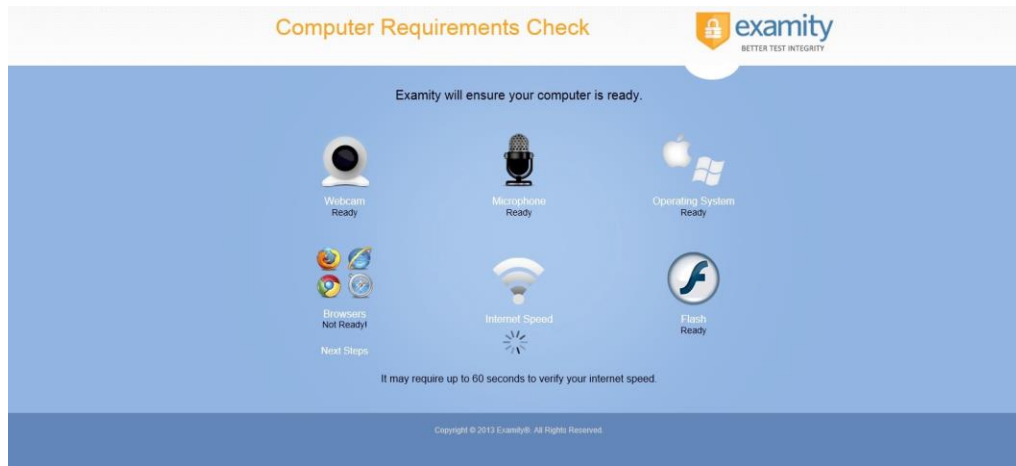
Computer Requirements Check

examity
BETTER TEST INTEGRITY

Examity will ensure your computer is ready.

Webcam
Ready

Microphone
Ready

Operating System
Ready

Browsers
Not Ready!

Next Steps

Internet Speed

Flash
Ready

It may require up to 60 seconds to verify your internet speed.

Copyright © 2013 Examity®. All Rights Reserved.